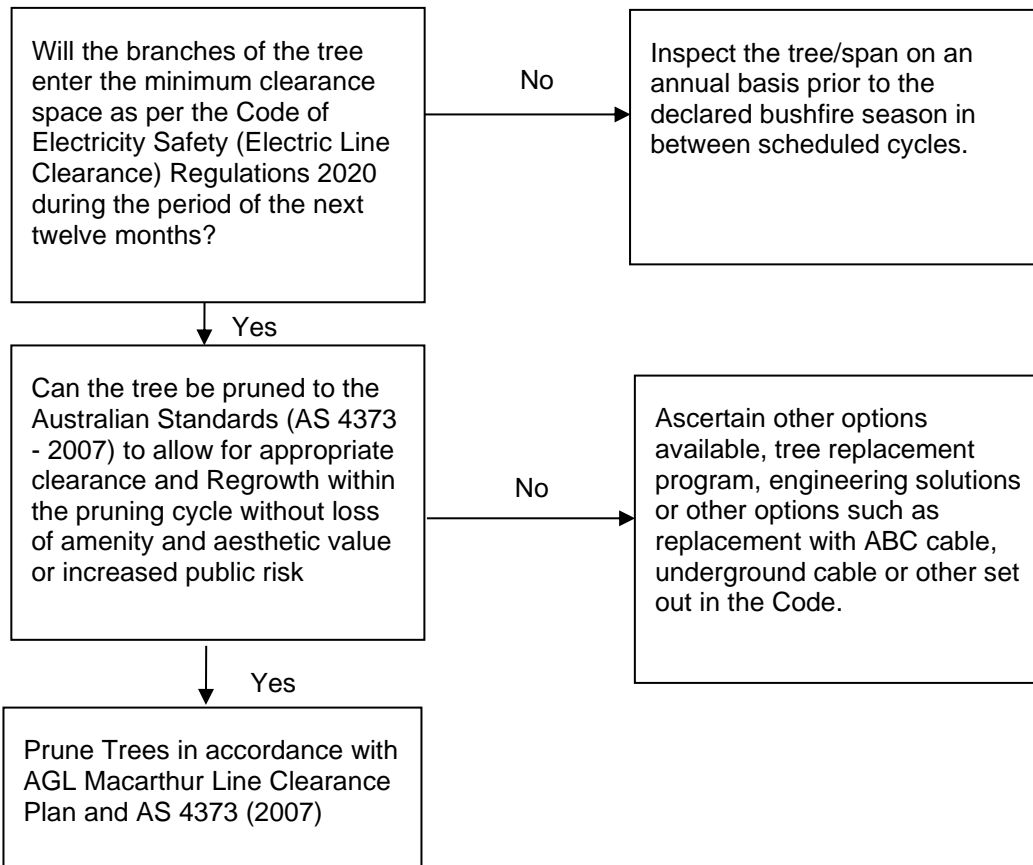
Will the branches of the tree enter the minimum clearance space as per the Code of Electricity Safety (Electric Line Clearance) Regulations 2020 during the period of the next twelve months?

No

Inspect the tree/span on an annual basis prior to the declared bushfire season in between scheduled cycles.

Yes

Can the tree be pruned to the Australian Standards (AS 4373 - 2007) to allow for appropriate clearance and Regrowth within the pruning cycle without loss of amenity and aesthetic value or increased public risk

No

Ascertain other options available, tree replacement program, engineering solutions or other options such as replacement with ABC cable, underground cable or other set out in the Code.

Yes

Prune Trees in accordance with AGL Macarthur Line Clearance Plan and AS 4373 (2007)